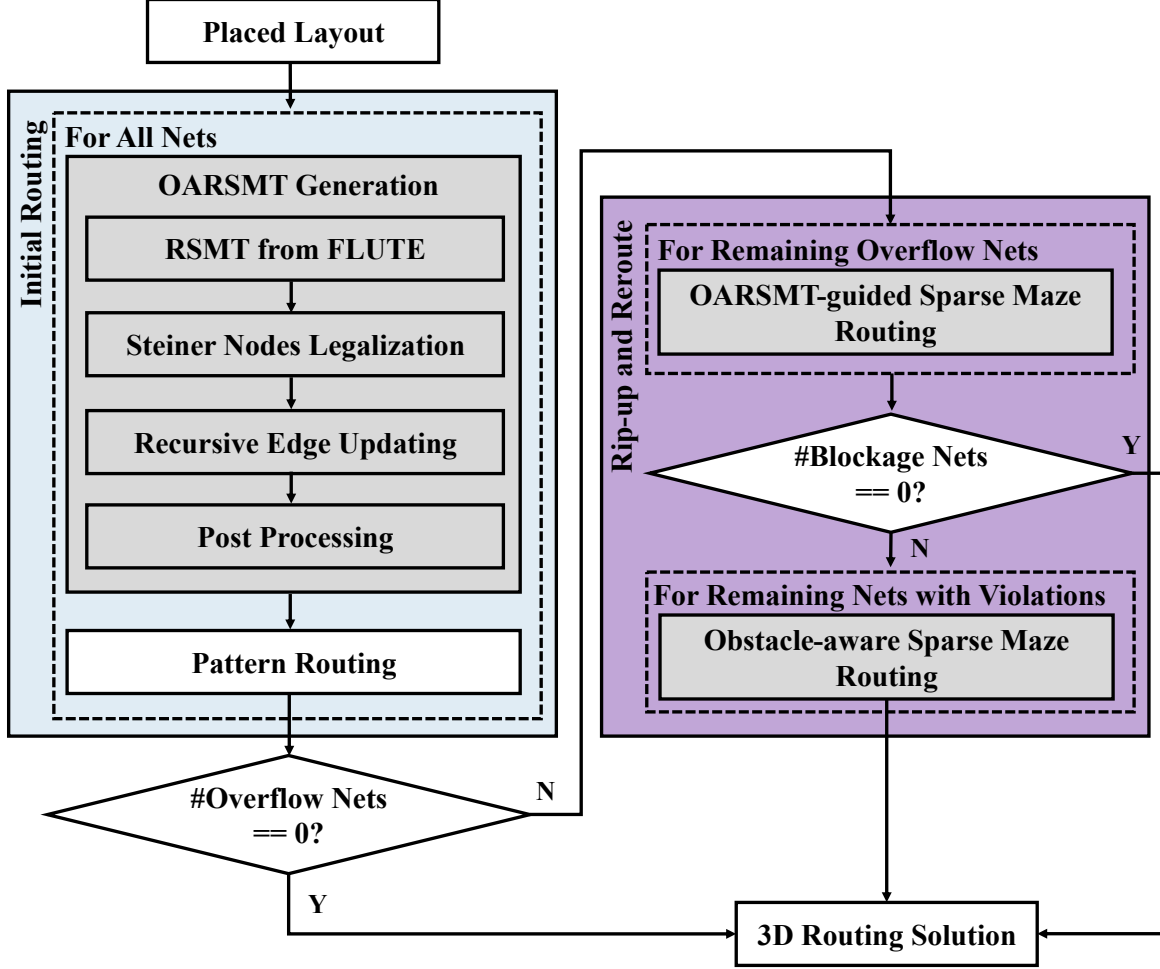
Placed Layout

Initial Routing

For All Nets

OARSMT Generation

RSMT from FLUTE

Steiner Nodes Legalization

Recursive Edge Updating

Post Processing

Pattern Routing

#Overflow Nets == 0?

N

Y

Rip-up and Reroute

For Remaining Overflow Nets

OARSMT-guided Sparse Maze Routing

#Blockage Nets == 0?

Y

N

For Remaining Nets with Violations

Obstacle-aware Sparse Maze Routing

3D Routing Solution